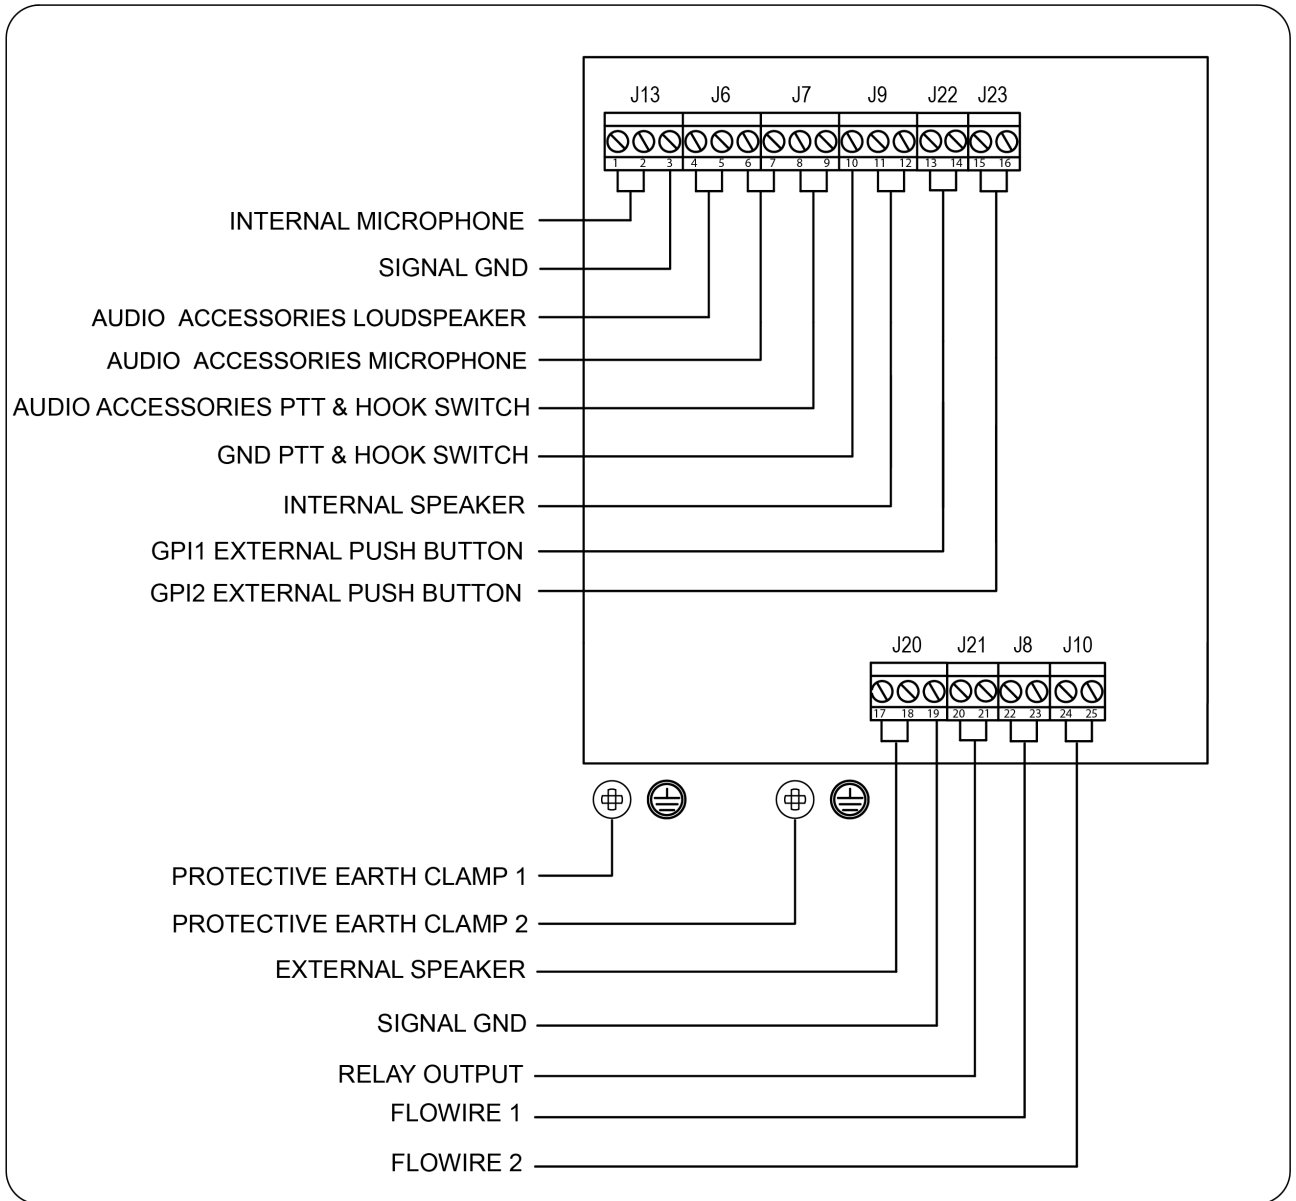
J13 J6 J7 J9 J22 J23

1 2 3 4 5 6 7 8 9 10 11 12 13 14 15 16

INTERNAL MICROPHONE

SIGNAL GND

AUDIO ACCESSORIES LOUDSPEAKER

AUDIO ACCESSORIES MICROPHONE

AUDIO ACCESSORIES PTT & HOOK SWITCH

GND PTT & HOOK SWITCH

INTERNAL SPEAKER

GPI1 EXTERNAL PUSH BUTTON

GPI2 EXTERNAL PUSH BUTTON

J20 J21 J8 J10

17 18 19 20 21 22 23 24 25

PROTECTIVE EARTH CLAMP 1

PROTECTIVE EARTH CLAMP 2

EXTERNAL SPEAKER

SIGNAL GND

RELAY OUTPUT

FLOWIRE 1

FLOWIRE 2